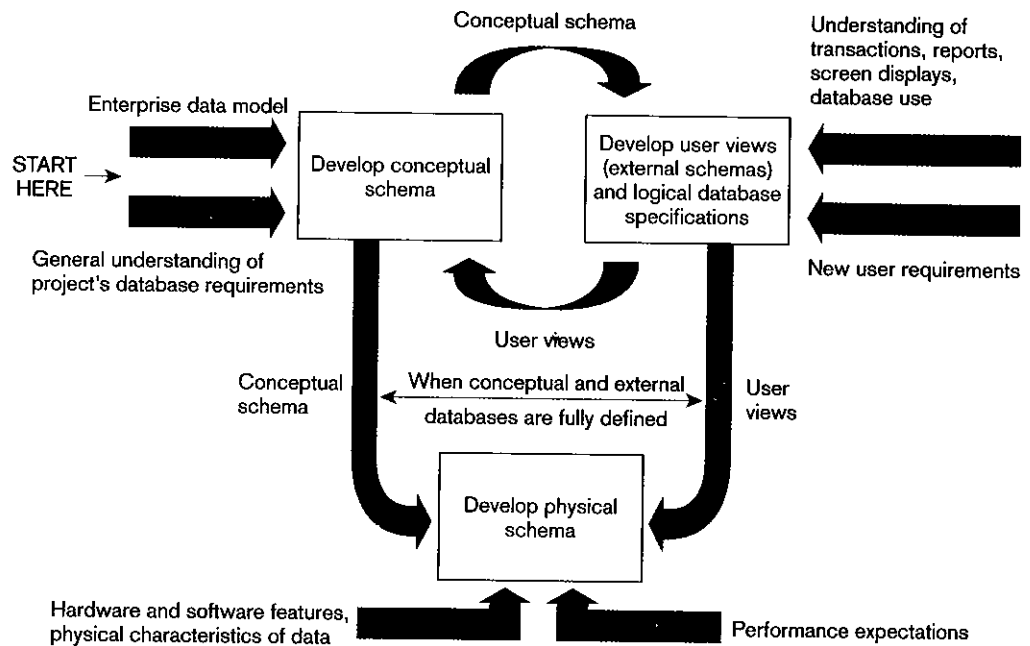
Conceptual schema

Understanding of transactions, reports, screen displays, database use

Enterprise data model

START HERE

Develop conceptual schema

Develop user views (external schemas) and logical database specifications

General understanding of project's database requirements

New user requirements

User views

Conceptual schema

When conceptual and external databases are fully defined

User views

Develop physical schema

Hardware and software features, physical characteristics of data

Performance expectations